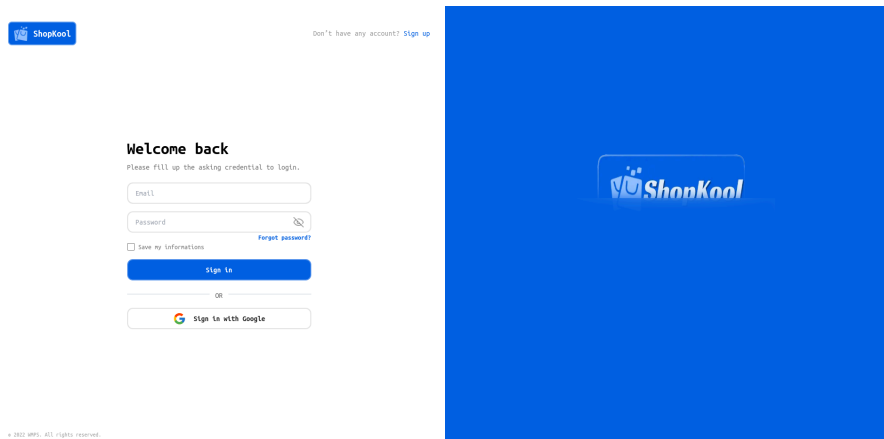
ShopKool

Don't have any account? Sign up

Welcome back

Please fill up the asking credential to login.

Email

Password

Forgot password?

Save my informations

Sign in

OR

Sign in with Google

© 2022 WMPS. All rights reserved.

ShopKool